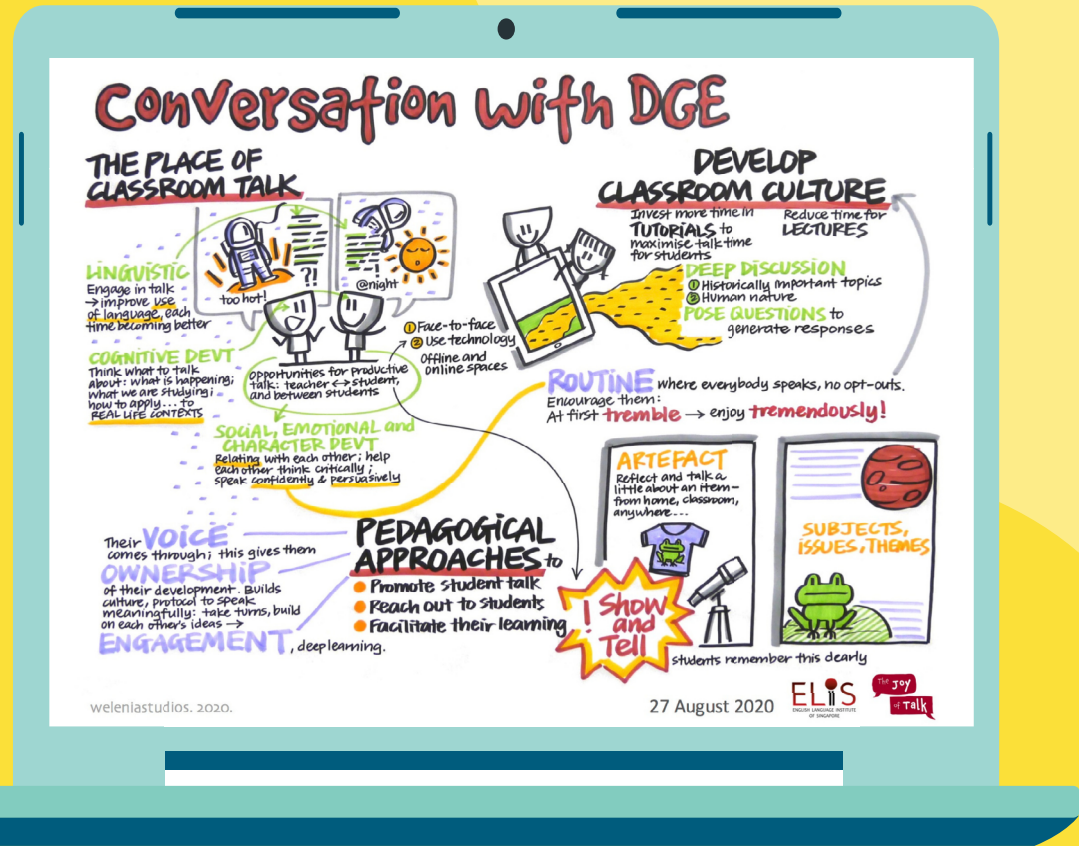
Conversation with DGE

THE PLACE OF CLASSROOM TALK

?! too hot!

@night

LINGUISTIC
Engage in talk → improve use of language, each time becoming better

COGNITIVE DEVT
Think what to talk about: what is happening; what we are studying; how to apply... to REAL LIFE CONTEXTS

Opportunities for productive talk: teacher ↔ student, and between students

① Face-to-face
② Use technology
Offline and online spaces

SOCIAL, EMOTIONAL and CHARACTER DEVT
Relating with each other; help each other think critically; speak confidently & persuasively

DEVELOP CLASSROOM CULTURE
Invest more time in TUTORIALS to maximise talk time for students
Reduce time for LECTURES

DEEP DISCUSSION
① Historically important topics
② Human nature

POSE QUESTIONS to generate responses

ROUTINE where everybody speaks, no opt-outs.
Encourage them:
At first tremble → enjoy tremendously!

ARTEFACT
Reflect and talk a little about an item — from home, classroom, anywhere...

SUBJECTS, ISSUES, THEMES

Their VOICE comes through; this gives them OWNERSHIP of their development. Builds culture, protocol to speak meaningfully: take turns, build on each other's ideas → ENGAGEMENT, deep learning.

PEDAGOGICAL APPROACHES to
● Promote student talk
● Reach out to students
● Facilitate their learning

! Show and Tell

students remember this dearly

weleniastudios. 2020.

27 August 2020

ELIS
ENGLISH LANGUAGE INSTITUTE OF SINGAPORE

The Joy of Talk